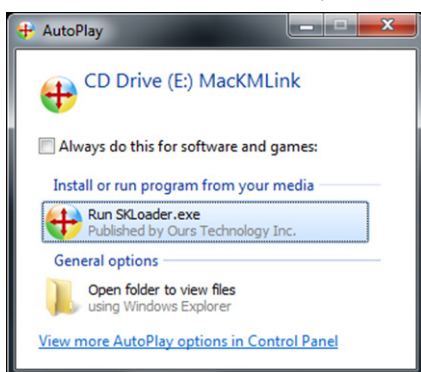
AutoPlay

CD Drive (E:) MacKMLink

Always do this for software and games:

Install or run program from your media

Run SKLoader.exe
Published by Ours Technology Inc.

General options

Open folder to view files
using Windows Explorer

View more AutoPlay options in Control Panel